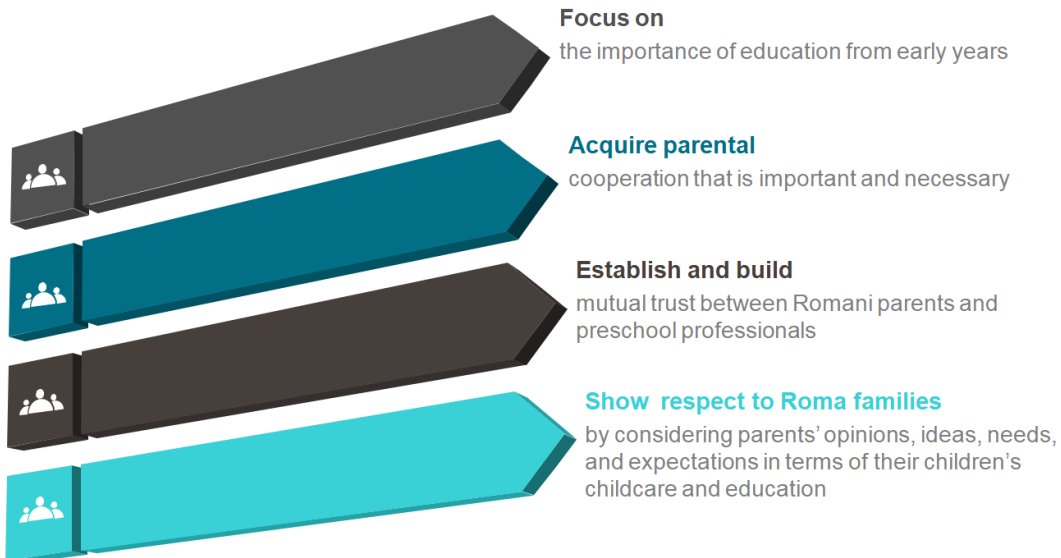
Focus on
the importance of education from early years

Acquire parental
cooperation that is important and necessary

Establish and build
mutual trust between Romani parents and preschool professionals

Show respect to Roma families
by considering parents' opinions, ideas, needs, and expectations in terms of their children's childcare and education